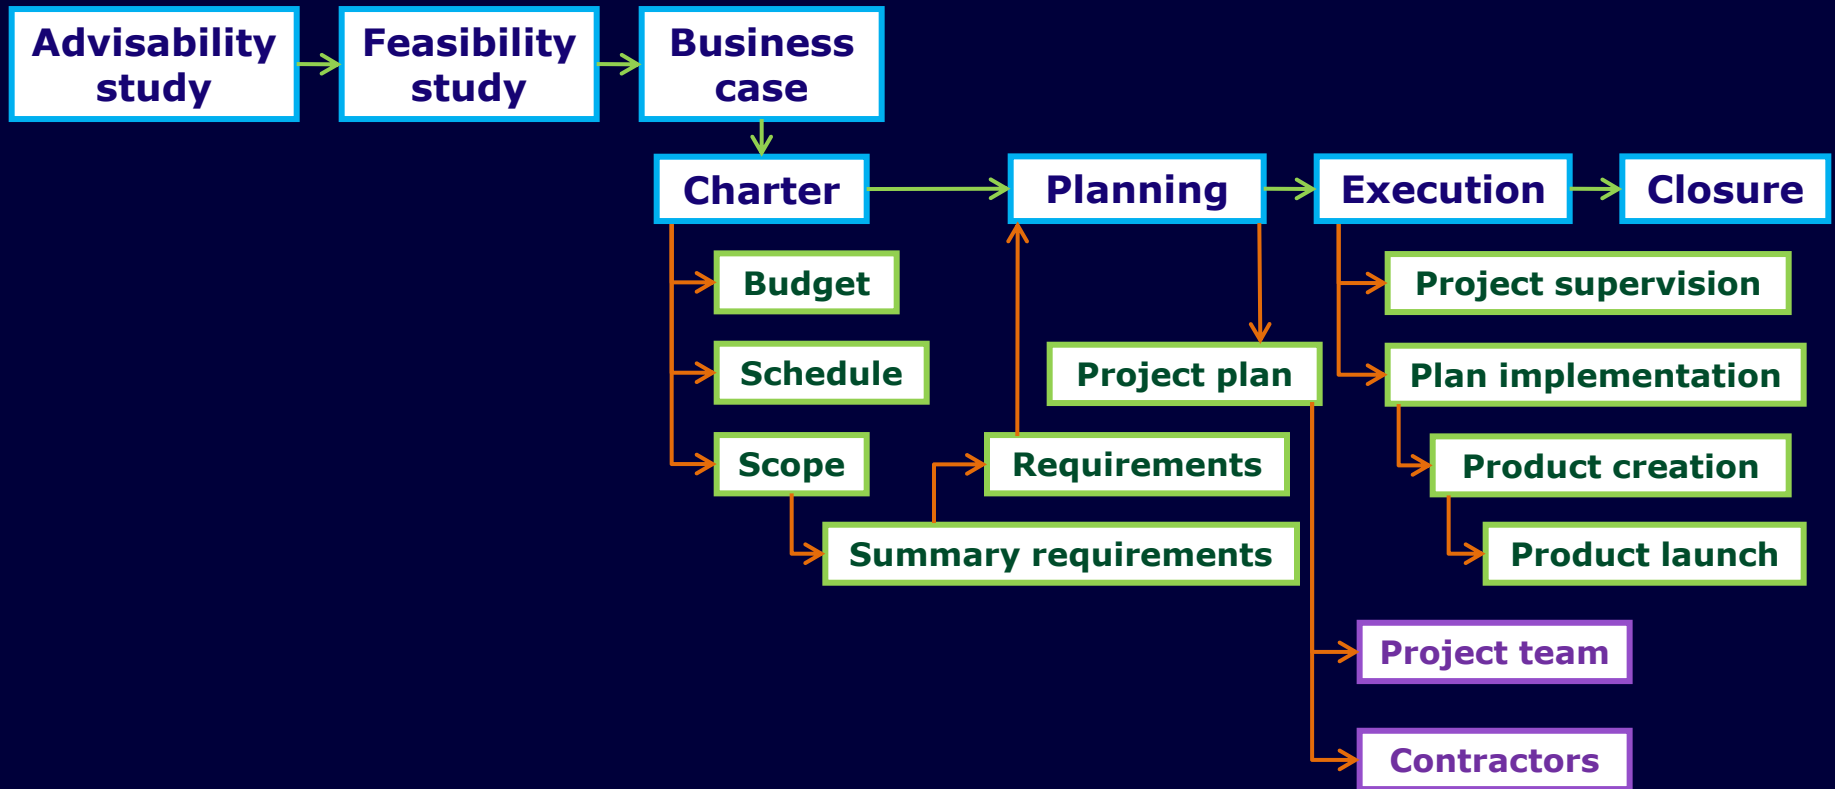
Advisability study

Feasibility study

Business case

Charter

Planning

Execution

Closure

Budget

Schedule

Scope

Project plan

Requirements

Summary requirements

Project supervision

Plan implementation

Product creation

Product launch

Project team

Contractors